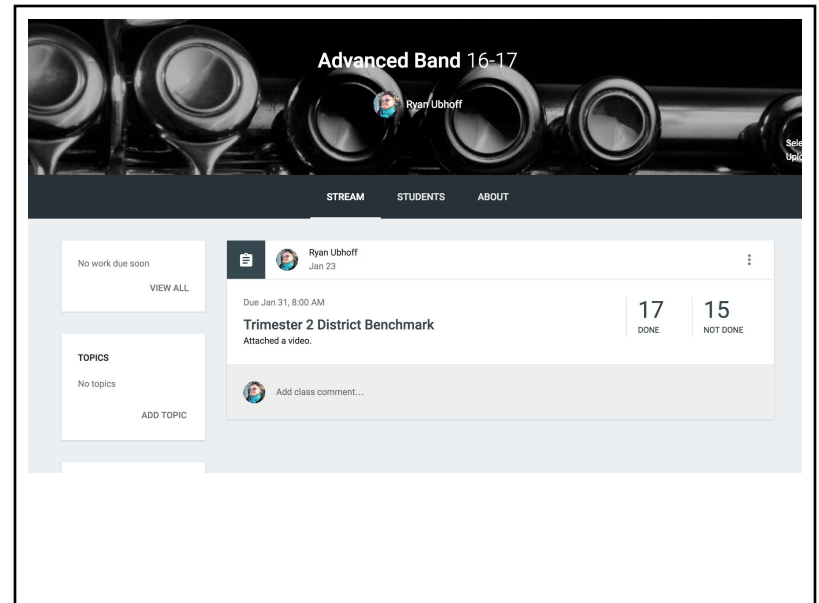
Advanced Band 16-17

Ryan Ubhoff

Sele
Uplo

STREAM STUDENTS ABOUT

No work due soon

VIEW ALL

TOPICS

No topics

ADD TOPIC

Ryan Ubhoff
Jan 23

Due Jan 31, 8:00 AM

Trimester 2 District Benchmark

Attached a video.

17
DONE

15
NOT DONE

Add class comment...